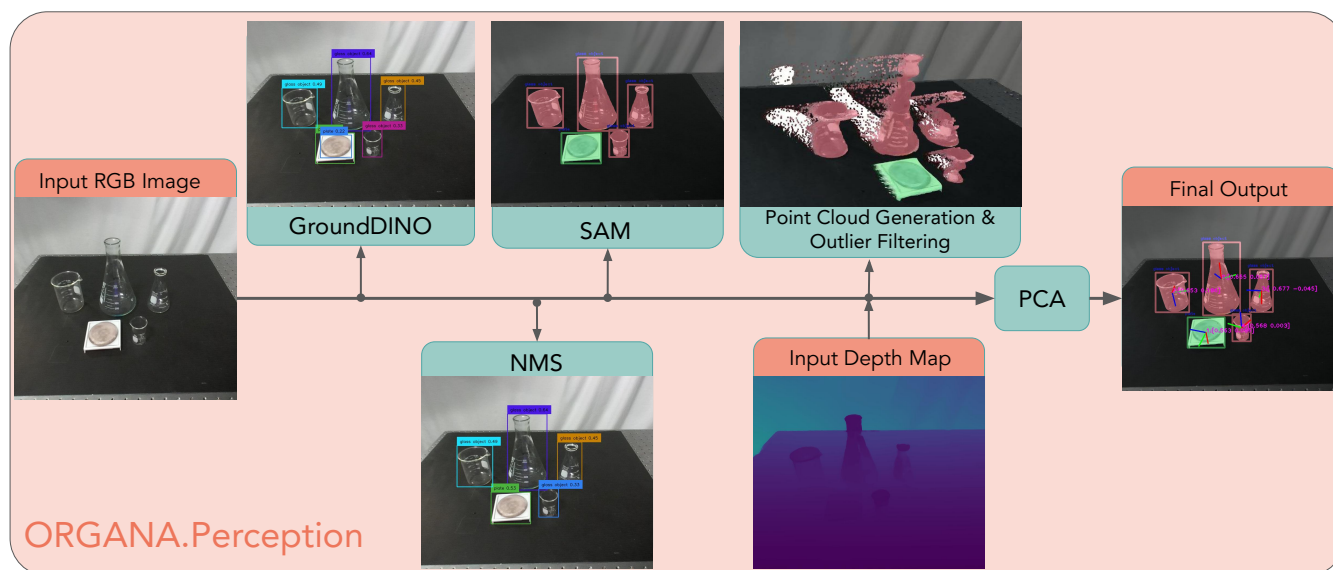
Input RGB Image

glass object 0.66

glass object 0.45

glass object 0.44

plate 0.53

glass object 0.33

GroundDINO

SAM

Point Cloud Generation & Outlier Filtering

Final Output

[0.677 −0.045]

[0.560 0.003]

PCA

NMS

glass object 0.66

glass object 0.44

glass object 0.45

plate 0.53

glass object 0.33

Input Depth Map

ORGANA.Perception